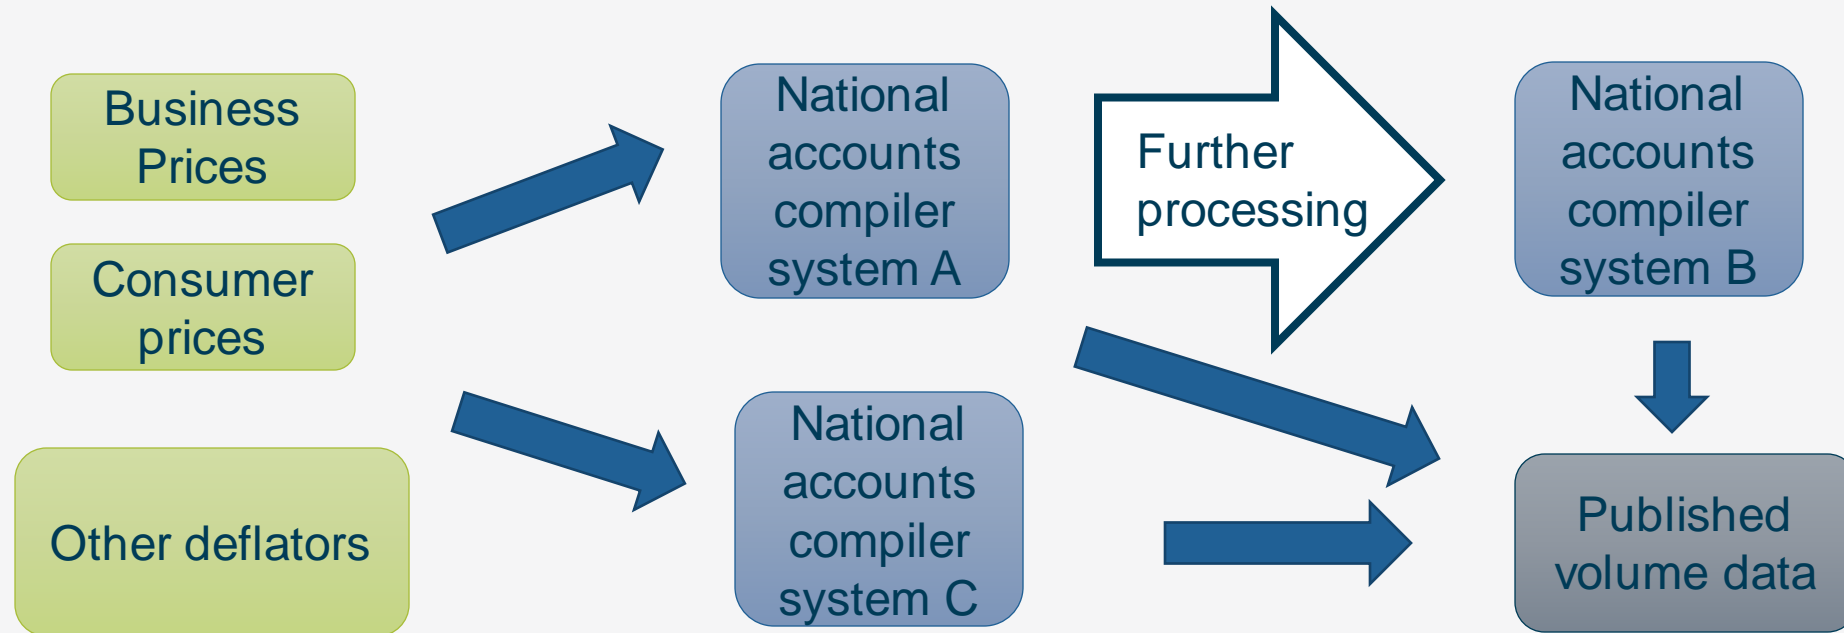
Business Prices

Consumer prices

Other deflators

National accounts compiler system A

National accounts compiler system C

Further processing

National accounts compiler system B

Published volume data